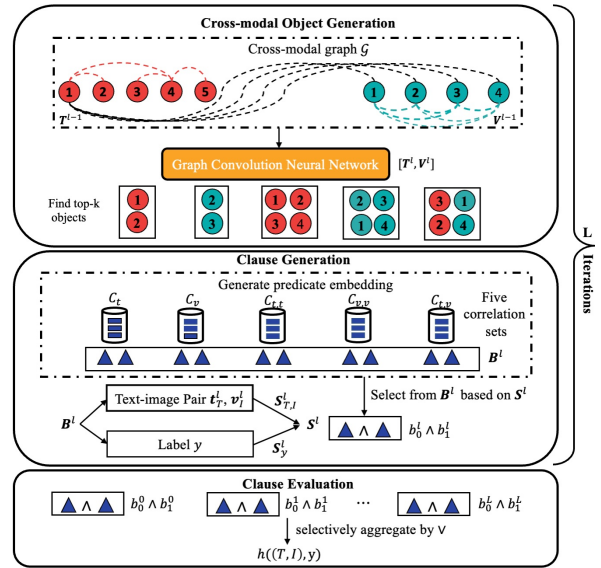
Cross-modal Object Generation

Cross-modal graph $\mathcal{G}$

1 2 3 4 5

1 2 3 4

$\boldsymbol{T}^{l-1}$

$\boldsymbol{V}^{l-1}$

Graph Convolution Neural Network

$[\boldsymbol{T}^l, \boldsymbol{V}^l]$

Find top-k objects

1 2

2 3

1 2 3 4

2 3 1 4

3 1 2 4

L Iterations

Clause Generation

Generate predicate embedding

$C_t$ $C_v$ $C_{t,t}$ $C_{v,v}$ $C_{t,v}$

Five correlation sets

$\boldsymbol{B}^l$

Text-image Pair $\boldsymbol{t}_T^l, \boldsymbol{v}_I^l$

$\boldsymbol{S}_{T,I}^l$

$\boldsymbol{B}^l$

$\boldsymbol{S}^l$

Label $y$

$\boldsymbol{S}_y^l$

Select from $\boldsymbol{B}^l$ based on $\boldsymbol{S}^l$

$\wedge$ $b_0^l \wedge b_1^l$

Clause Evaluation

$\wedge$ $b_0^0 \wedge b_1^0$

$\wedge$ $b_0^1 \wedge b_1^1$

$\cdots$

$\wedge$ $b_0^L \wedge b_1^L$

selectively aggregate by $\vee$

$h((T, I), y)$